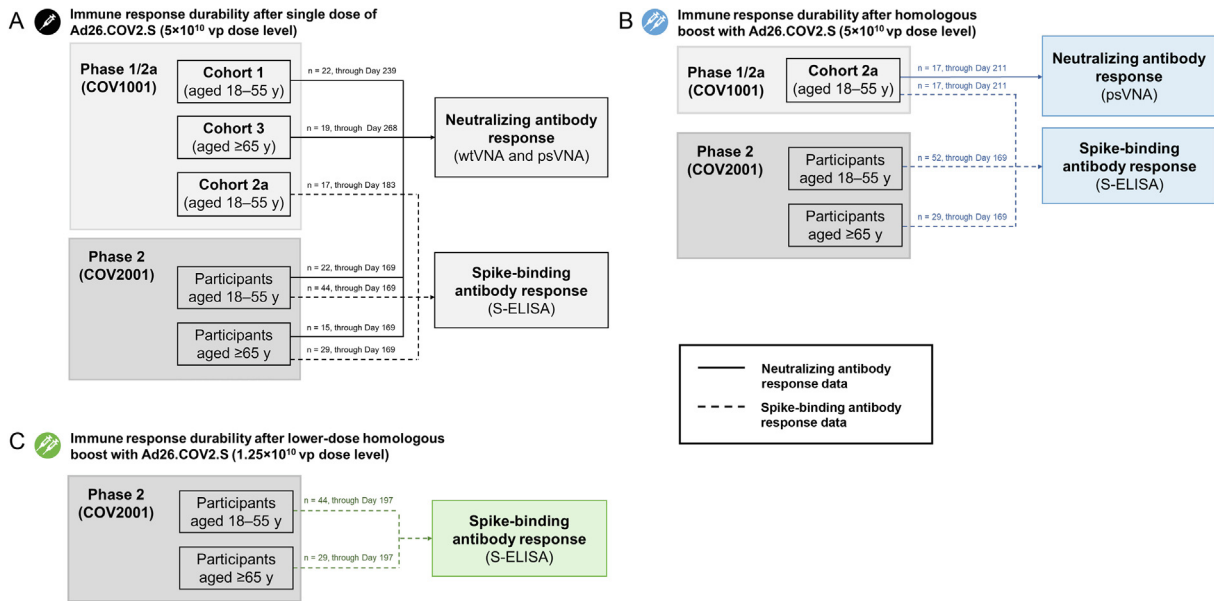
A Immune response durability after single dose of Ad26.COV2.S ($5\times10^{10}$ vp dose level)

Phase 1/2a (COV1001)

Cohort 1 (aged 18–55 y)

n = 22, through Day 239

Cohort 3 (aged ≥65 y)

n = 19, through Day 268

Cohort 2a (aged 18–55 y)

n = 17, through Day 183

Neutralizing antibody response (wtVNA and psVNA)

Phase 2 (COV2001)

Participants aged 18–55 y

n = 22, through Day 169

n = 44, through Day 169

Participants aged ≥65 y

n = 15, through Day 169

n = 29, through Day 169

Spike-binding antibody response (S-ELISA)

B Immune response durability after homologous boost with Ad26.COV2.S ($5\times10^{10}$ vp dose level)

Phase 1/2a (COV1001)

Cohort 2a (aged 18–55 y)

n = 17, through Day 211

n = 17, through Day 211

Neutralizing antibody response (psVNA)

Phase 2 (COV2001)

Participants aged 18–55 y

n = 52, through Day 169

Participants aged ≥65 y

n = 29, through Day 169

Spike-binding antibody response (S-ELISA)

Neutralizing antibody response data

Spike-binding antibody response data

C Immune response durability after lower-dose homologous boost with Ad26.COV2.S ($1.25\times10^{10}$ vp dose level)

Phase 2 (COV2001)

Participants aged 18–55 y

n = 44, through Day 197

Participants aged ≥65 y

n = 29, through Day 197

Spike-binding antibody response (S-ELISA)